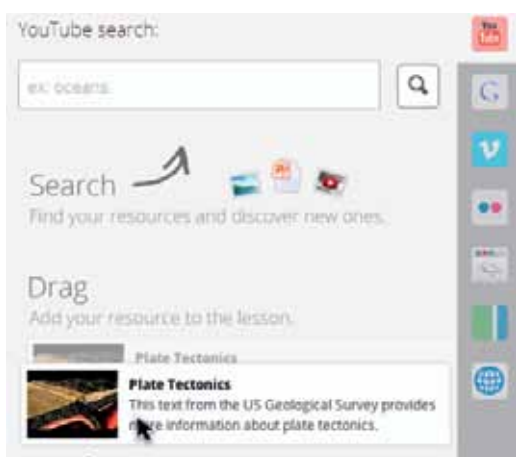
YouTube search:

You Tube

ex: oceans

Search
Find your resources and discover new ones.

Drag
Add your resource to the lesson.

Plate Tectonics

Plate Tectonics
This text from the US Geological Survey provides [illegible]re information about plate tectonics.